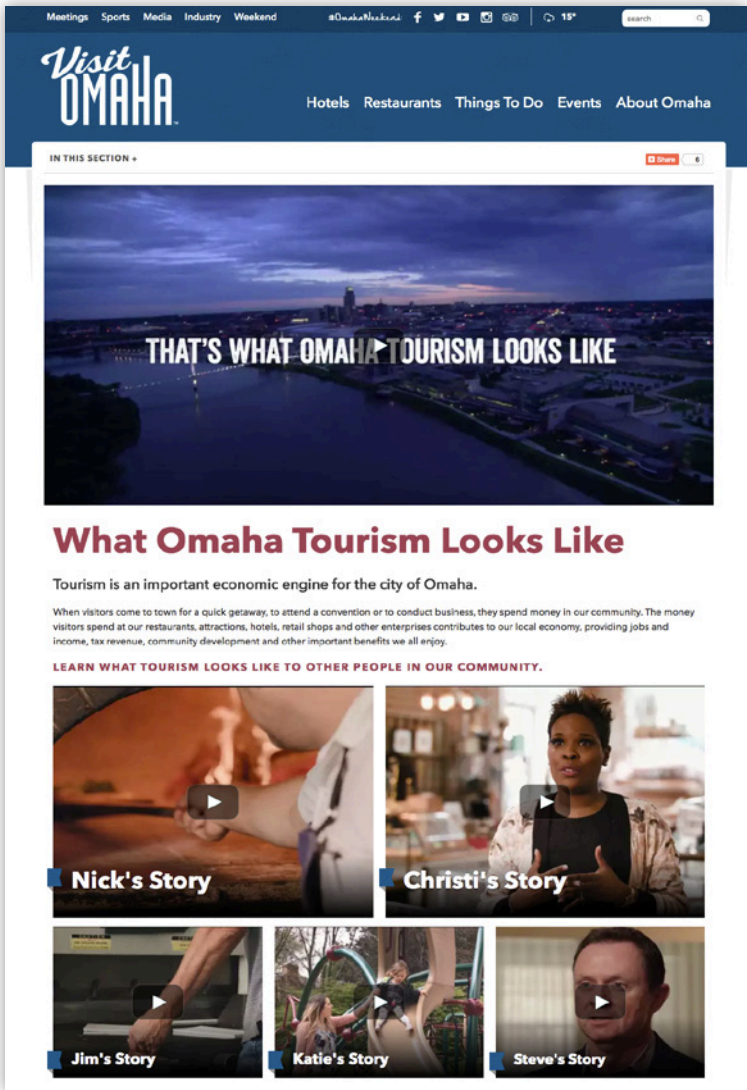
Meetings Sports Media Industry Weekend #OmahaWeekend 15° search

Visit OMAHA

Hotels Restaurants Things To Do Events About Omaha

IN THIS SECTION +

Share 6

THAT'S WHAT OMAHA TOURISM LOOKS LIKE

What Omaha Tourism Looks Like

Tourism is an important economic engine for the city of Omaha.

When visitors come to town for a quick getaway, to attend a convention or to conduct business, they spend money in our community. The money visitors spend at our restaurants, attractions, hotels, retail shops and other enterprises contributes to our local economy, providing jobs and income, tax revenue, community development and other important benefits we all enjoy.

LEARN WHAT TOURISM LOOKS LIKE TO OTHER PEOPLE IN OUR COMMUNITY.

Nick's Story

Christi's Story

Jim's Story

Katie's Story

Steve's Story